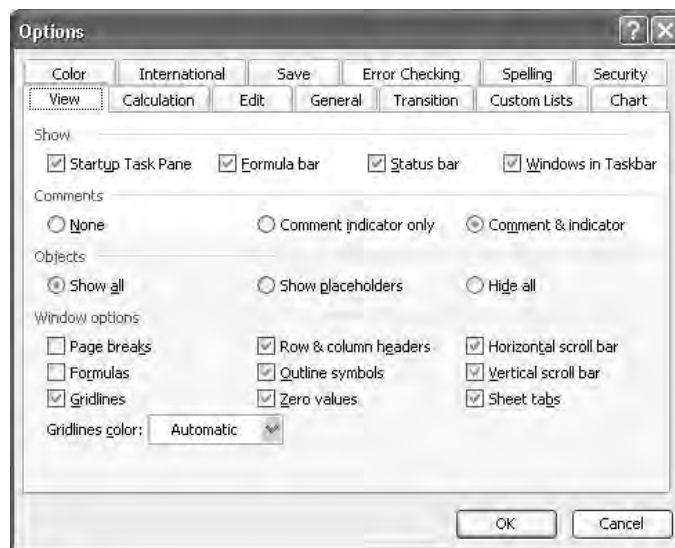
Options

Color | International | Save | Error Checking | Spelling | Security
View | Calculation | Edit | General | Transition | Custom Lists | Chart

Show
Startup Task Pane
Formula bar
Status bar
Windows in Taskbar

Comments
None
Comment indicator only
Comment & indicator

Objects
Show all
Show placeholders
Hide all

Window options
Page breaks
Row & column headers
Horizontal scroll bar
Formulas
Outline symbols
Vertical scroll bar
Gridlines
Zero values
Sheet tabs

Gridlines color: Automatic

OK
Cancel